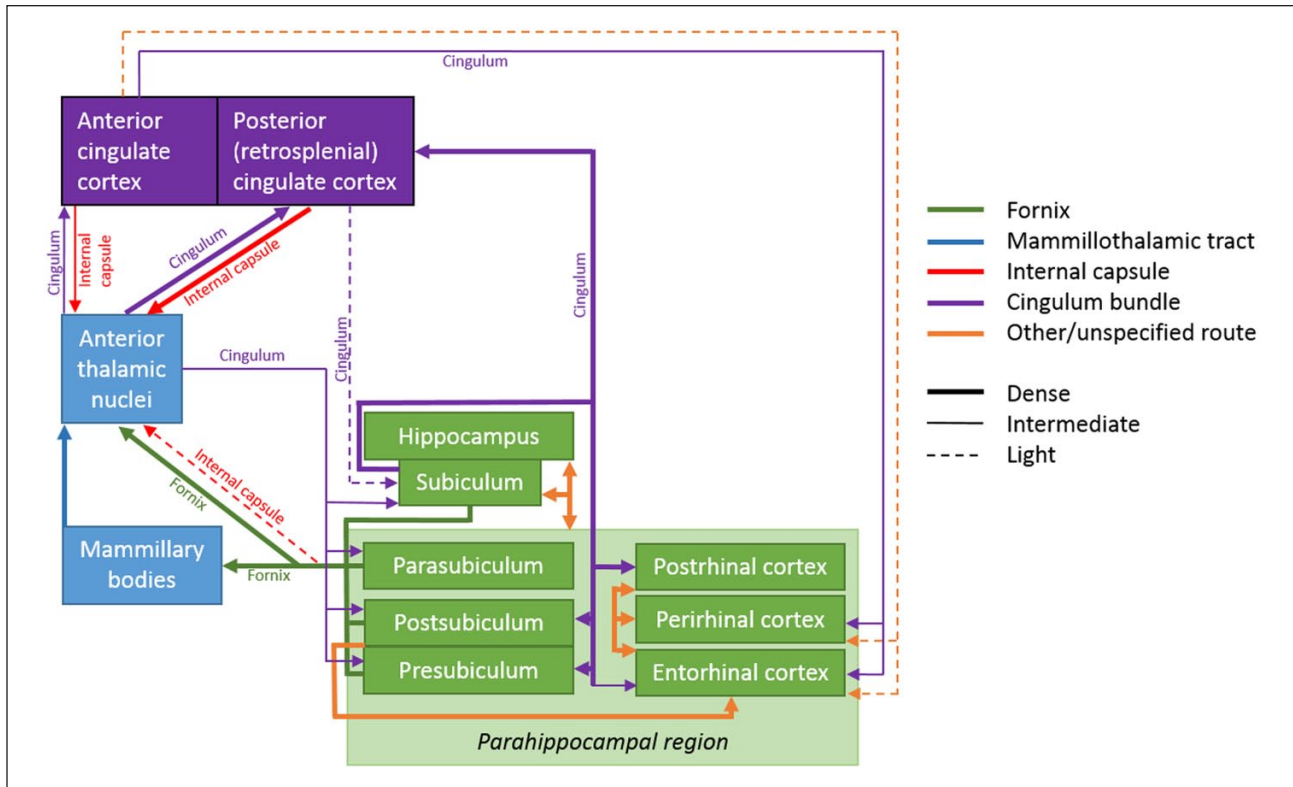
Cingulum

Anterior cingulate cortex

Posterior (retrosplenial) cingulate cortex

Cingulum

Internal capsule

Cingulum

Internal capsule

Cingulum

Cingulum

Anterior thalamic nuclei

Cingulum

Hippocampus

Subiculum

Internal capsule

Fornix

Mammillary bodies

Fornix

Parasubiculum

Postsubiculum

Presubiculum

Postrhinal cortex

Perirhinal cortex

Entorhinal cortex

Parahippocampal region

Fornix
Mammillothalamic tract
Internal capsule
Cingulum bundle
Other/unspecified route

Dense
Intermediate
Light